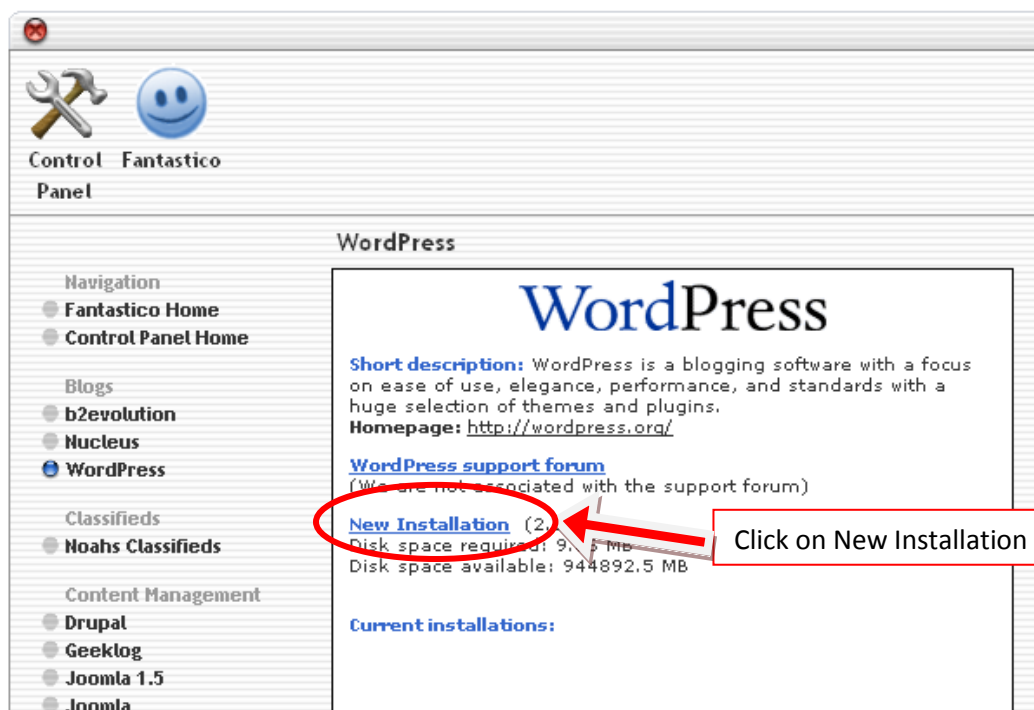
Control Panel

Fantastico

WordPress

Navigation
Fantastico Home
Control Panel Home

Blogs
b2evolution
Nucleus
WordPress

Classifieds
Noahs Classifieds

Content Management
Drupal
Geeklog
Joomla 1.5
Joomla

WordPress

Short description: WordPress is a blogging software with a focus on ease of use, elegance, performance, and standards with a huge selection of themes and plugins.
Homepage: http://wordpress.org/

WordPress support forum
(We are not associated with the support forum)

New Installation (2.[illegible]
Disk space required: 9.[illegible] MB
Disk space available: 944892.5 MB

Click on New Installation

Current installations: